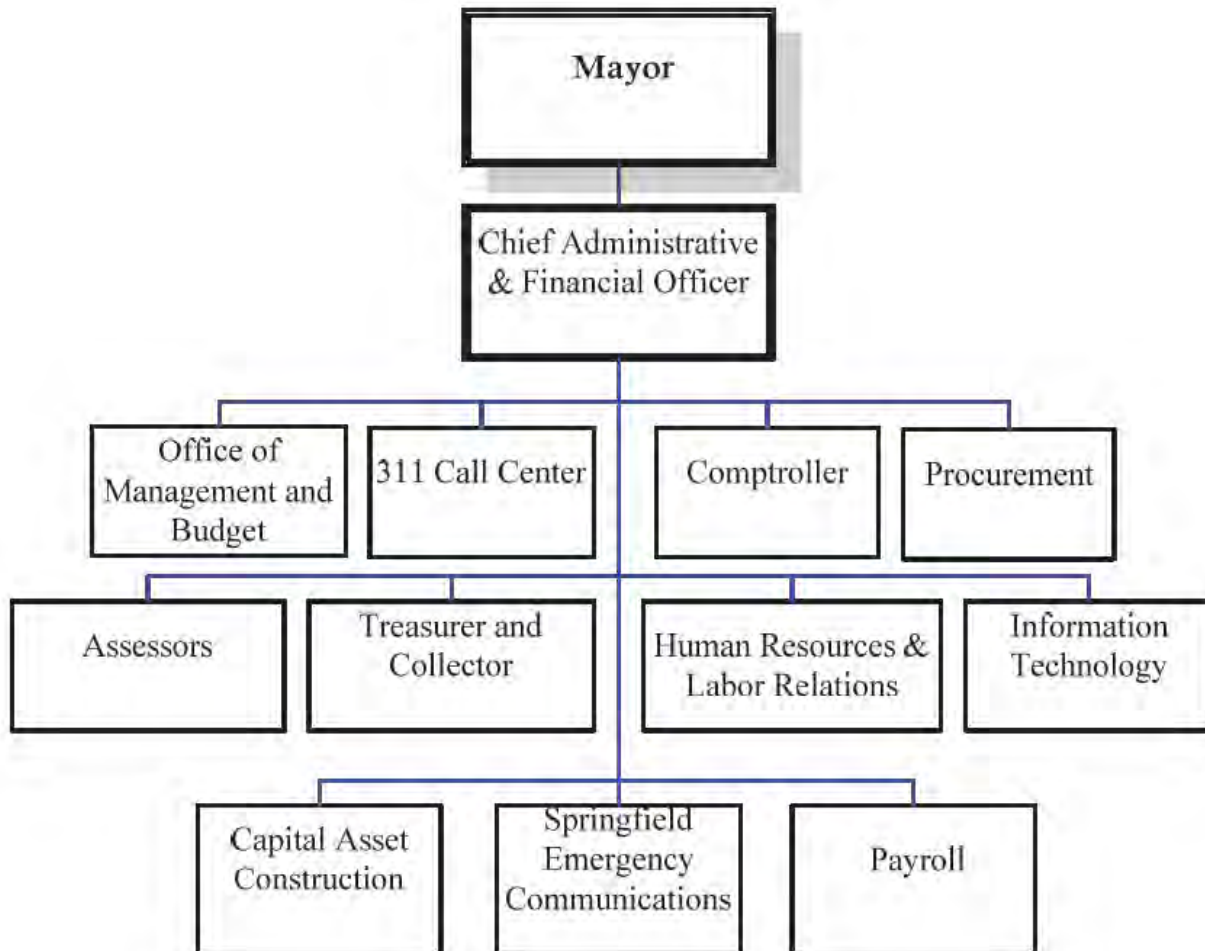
Mayor

Chief Administrative & Financial Officer

Office of Management and Budget

311 Call Center

Comptroller

Procurement

Assessors

Treasurer and Collector

Human Resources & Labor Relations

Information Technology

Capital Asset Construction

Springfield Emergency Communications

Payroll